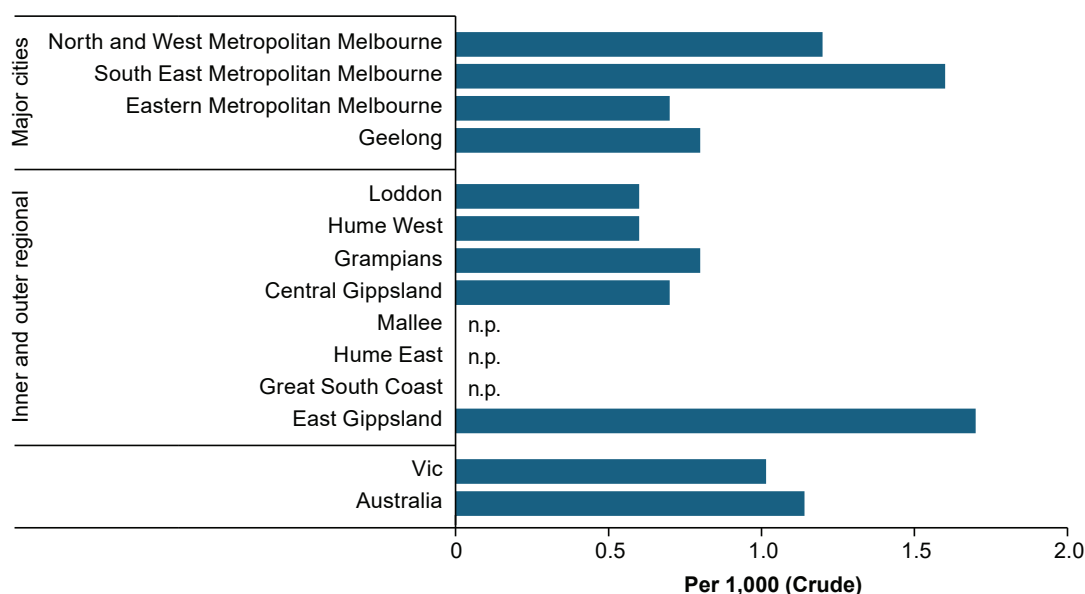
Major cities
North and West Metropolitan Melbourne
South East Metropolitan Melbourne
Eastern Metropolitan Melbourne
Geelong

Inner and outer regional
Loddon
Hume West
Grampians
Central Gippsland
Mallee n.p.
Hume East n.p.
Great South Coast n.p.
East Gippsland

Vic
Australia

0
0.5
1.0
1.5
2.0
Per 1,000 (Crude)